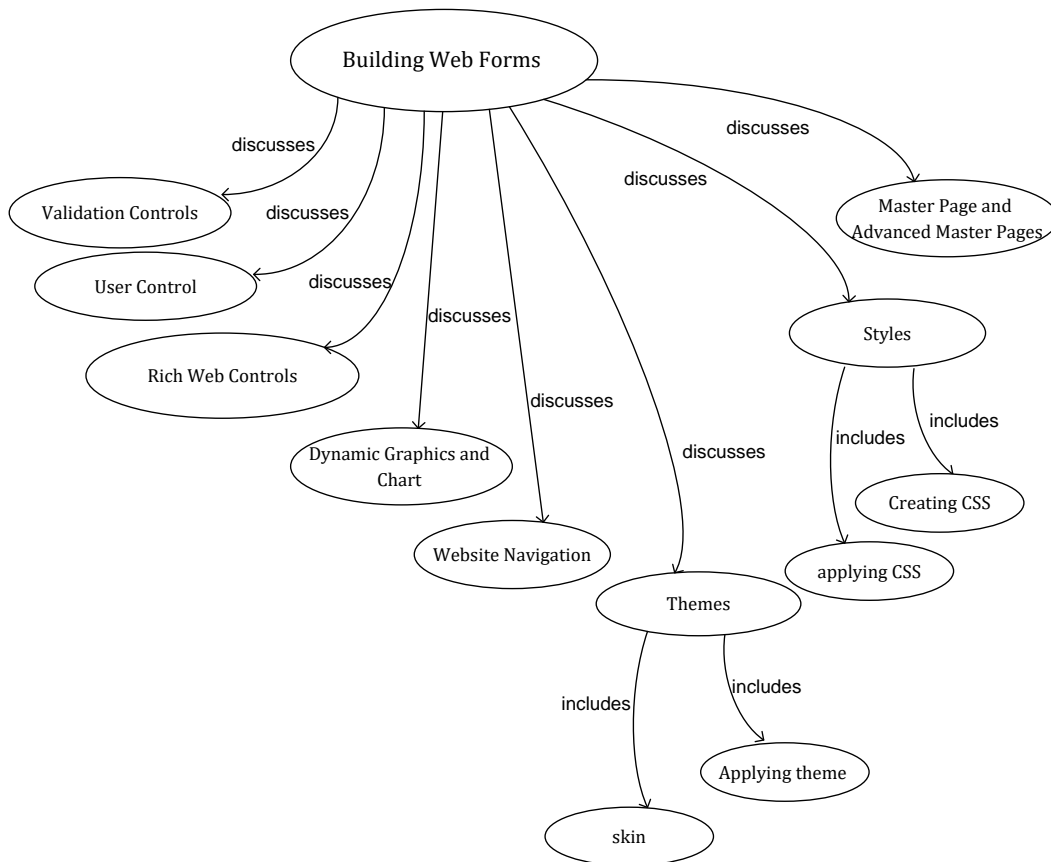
Building Web Forms

discusses

Validation Controls

discusses

User Control

discusses

Rich Web Controls

discusses

Dynamic Graphics and Chart

discusses

Website Navigation

discusses

Themes

includes

skin

includes

Applying theme

discusses

Styles

includes

applying CSS

includes

Creating CSS

discusses

Master Page and Advanced Master Pages